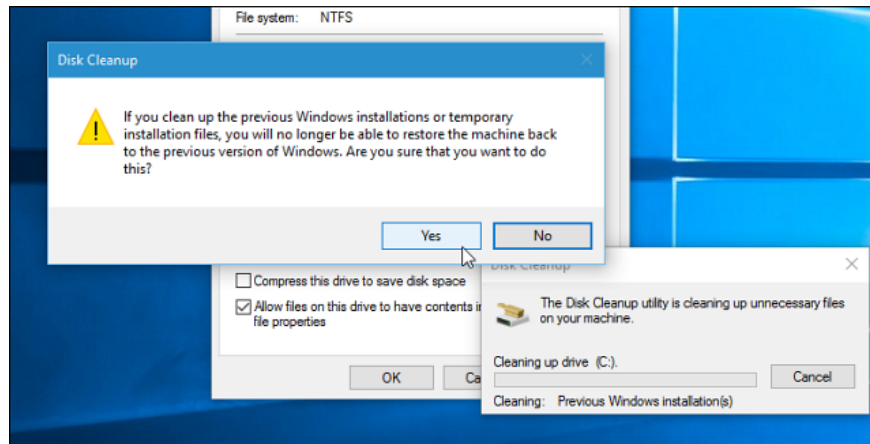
File system: NTFS

Disk Cleanup

If you clean up the previous Windows installations or temporary installation files, you will no longer be able to restore the machine back to the previous version of Windows. Are you sure that you want to do this?

Yes

No

Compress this drive to save disk space

Allow files on this drive to have contents i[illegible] file properties

OK

Ca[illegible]

Disk Cleanup

The Disk Cleanup utility is cleaning up unnecessary files on your machine.

Cleaning up drive (C:).

Cancel

Cleaning: Previous Windows installation(s)